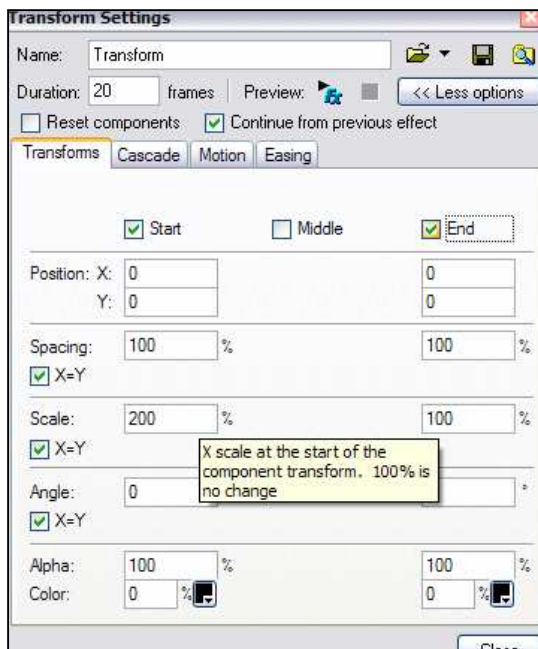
Transform Settings

Name: Transform

Duration: 20 frames | Preview:

<< Less options

Reset components Continue from previous effect

Transforms Cascade Motion Easing

Start Middle End

Position: X: 0 0

Y: 0 0

Spacing: 100 % 100 %

X=Y

Scale: 200 % 100 %

X=Y

X scale at the start of the component transform. 100% is no change

Angle: 0 °

X=Y

Alpha: 100 % 100 %

Color: 0 % 0 %

Close